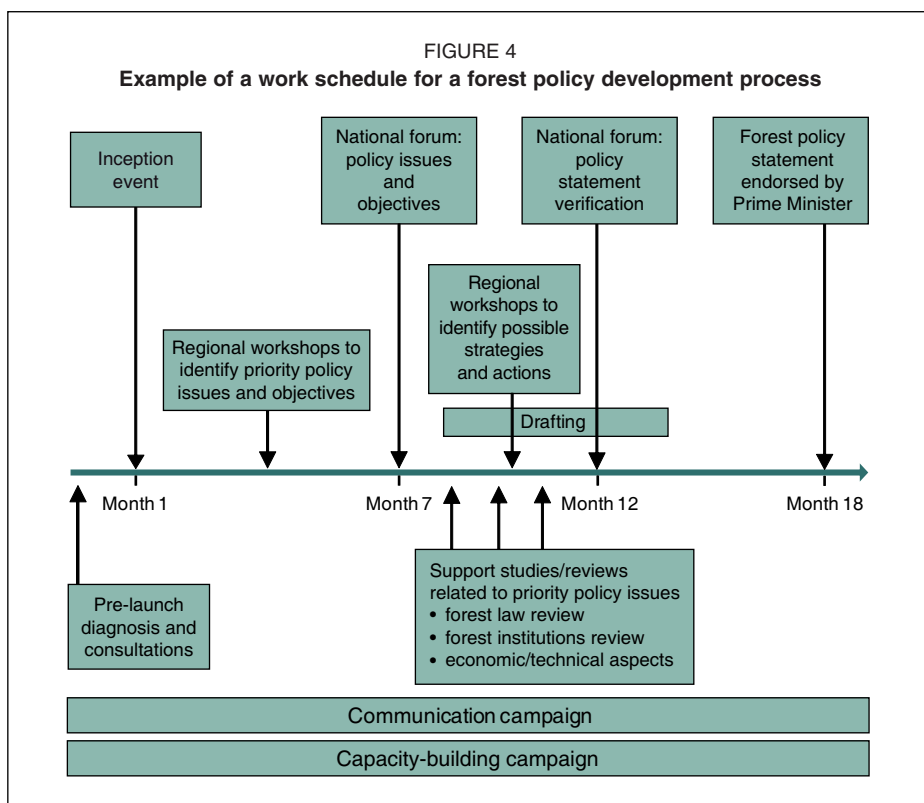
FIGURE 4

**Example of a work schedule for a forest policy development process**

Inception event

National forum: policy issues and objectives

National forum: policy statement verification

Forest policy statement endorsed by Prime Minister

Regional workshops to identify priority policy issues and objectives

Regional workshops to identify possible strategies and actions

Drafting

Month 1

Month 7

Month 12

Month 18

Pre-launch diagnosis and consultations

Support studies/reviews related to priority policy issues
• forest law review
• forest institutions review
• economic/technical aspects

Communication campaign

Capacity-building campaign